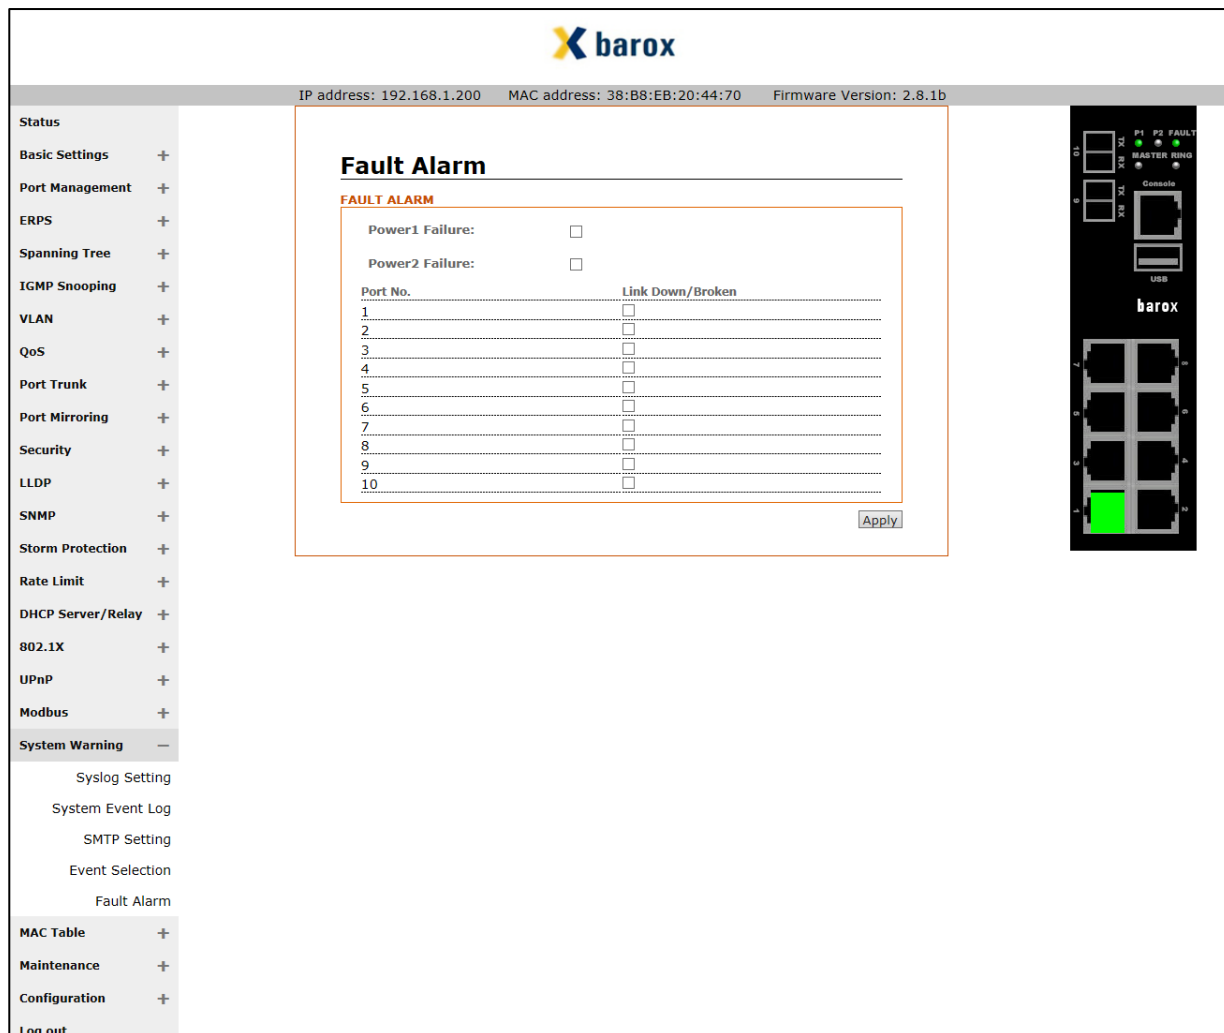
barox

IP address: 192.168.1.200 MAC address: 38:B8:EB:20:44:70 Firmware Version: 2.8.1b

Status
Basic Settings +
Port Management +
ERPS +
Spanning Tree +
IGMP Snooping +
VLAN +
QoS +
Port Trunk +
Port Mirroring +
Security +
LLDP +
SNMP +
Storm Protection +
Rate Limit +
DHCP Server/Relay +
802.1X +
UPnP +
Modbus +
System Warning —
Syslog Setting
System Event Log
SMTP Setting
Event Selection
Fault Alarm
MAC Table +
Maintenance +
Configuration +
Log out

Fault Alarm

FAULT ALARM

Power1 Failure:
Power2 Failure:

| Port No. | Link Down/Broken |
|---|---|
| 1 | |
| 2 | |
| 3 | |
| 4 | |
| 5 | |
| 6 | |
| 7 | |
| 8 | |
| 9 | |
| 10 | |

Apply

P1 P2 FAULT
MASTER RING
10 TX RX
9 TX RX
Console
USB
barox
7 8
5 6
3 4
1 2